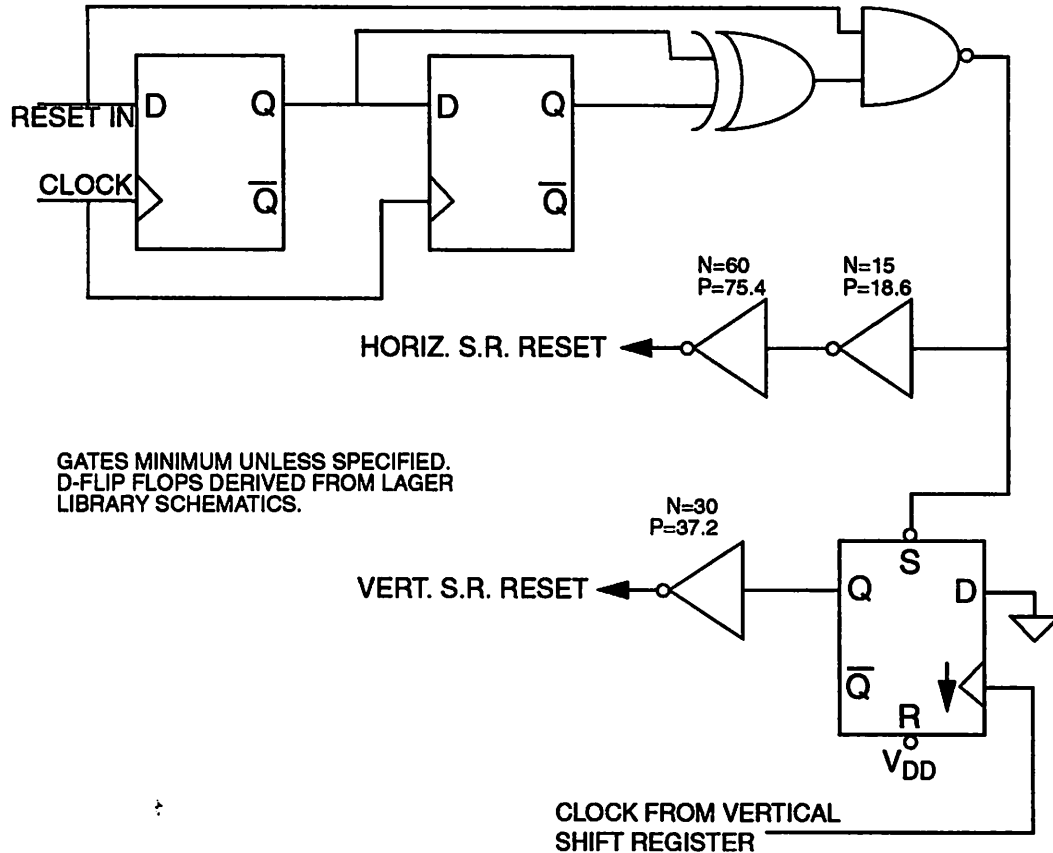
RESET IN
D
Q
CLOCK
$\overline{Q}$
D
Q
$\overline{Q}$

N=60
P=75.4
N=15
P=18.6

HORIZ. S.R. RESET

GATES MINIMUM UNLESS SPECIFIED.
D-FLIP FLOPS DERIVED FROM LAGER LIBRARY SCHEMATICS.

N=30
P=37.2

VERT. S.R. RESET
S
Q
D
$\overline{Q}$
R
$V_{DD}$

CLOCK FROM VERTICAL SHIFT REGISTER